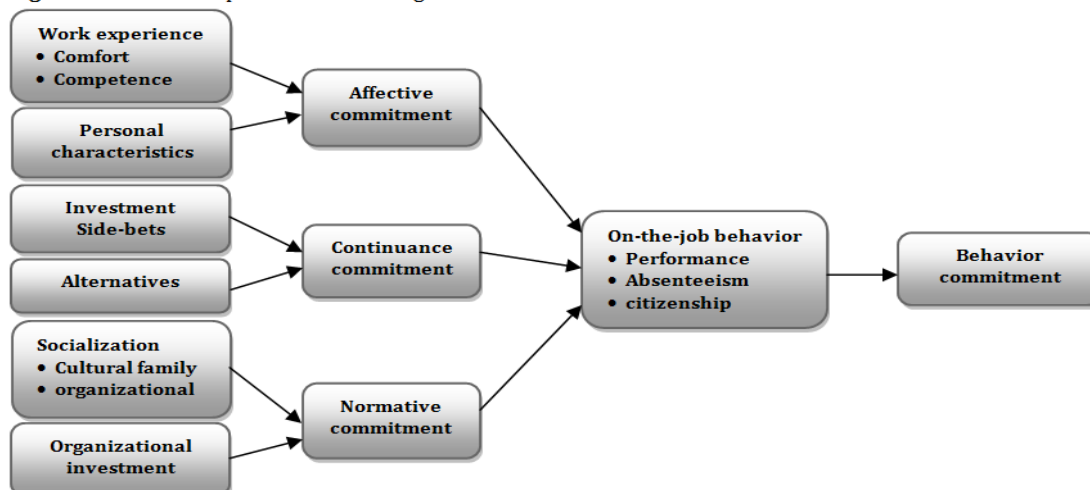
Work experience
• Comfort
• Competence

Personal characteristics

Affective commitment

Investment Side-bets

Alternatives

Continuance commitment

Socialization
• Cultural family
• organizational

Organizational investment

Normative commitment

On-the-job behavior
• Performance
• Absenteeism
• citizenship

Behavior commitment